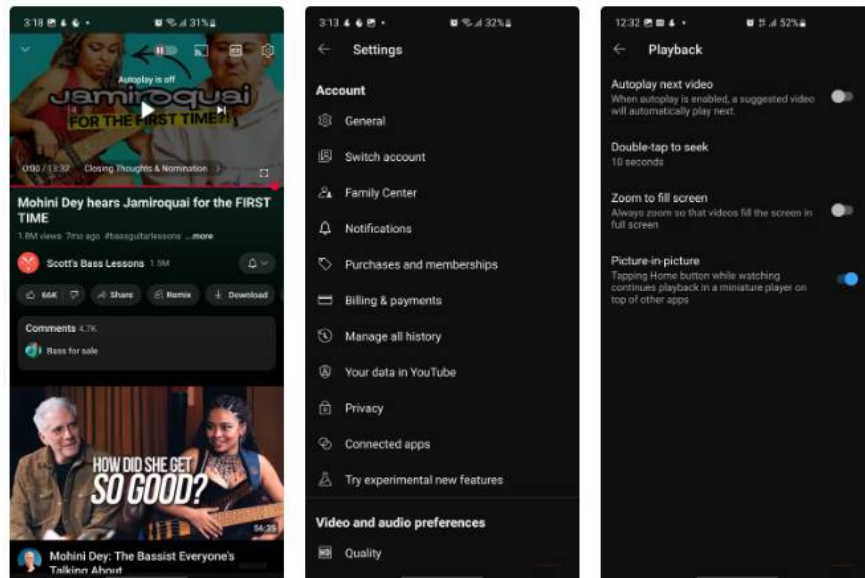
3:18 31%

Autoplay is off

Jamiroquai

FOR THE FIRST TIME!!

0:00 / 13:32 · Closing Thoughts & Nomination

Mohini Dey hears Jamiroquai for the FIRST TIME

1.8M views 7mo ago #bassguitarlessons ...more

Scott's Bass Lessons 1.5M

66K · Share · Remix · Download

Comments 4.7K

Bass for sale

HOW DID SHE GET SO GOOD?

54:25

Mohini Dey: The Bassist Everyone's Talking About

3:13 32%

Settings

Account

General

Switch account

Family Center

Notifications

Purchases and memberships

Billing & payments

Manage all history

Your data in YouTube

Privacy

Connected apps

Try experimental new features

Video and audio preferences

Quality

12:32 52%

Playback

Autoplay next video
When autoplay is enabled, a suggested video will automatically play next.

Double-tap to seek
10 seconds

Zoom to fill screen
Always zoom so that videos fill the screen in full screen

Picture-in-picture
Tapping Home button while watching continues playback in a miniature player on top of other apps